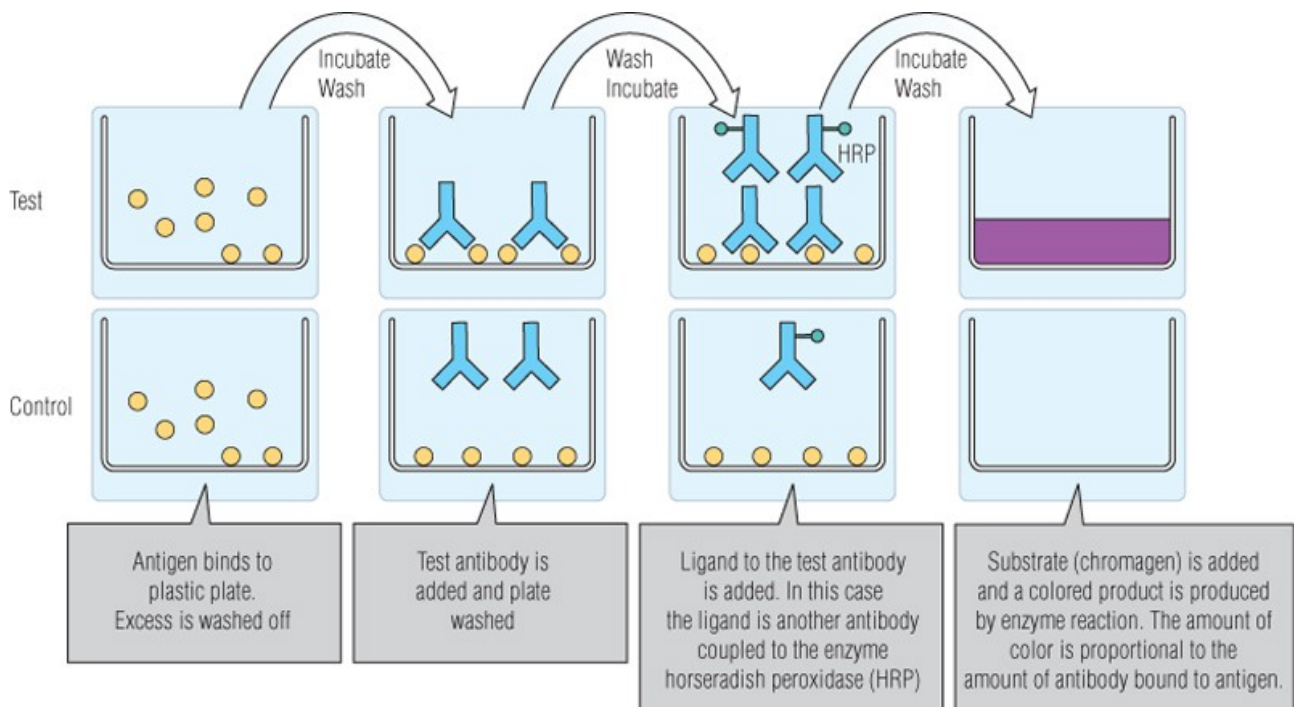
Incubate
Wash

Wash
Incubate

Incubate
Wash

HRP

Test

Control

Antigen binds to plastic plate. Excess is washed off

Test antibody is added and plate washed

Ligand to the test antibody is added. In this case the ligand is another antibody coupled to the enzyme horseradish peroxidase (HRP)

Substrate (chromagen) is added and a colored product is produced by enzyme reaction. The amount of color is proportional to the amount of antibody bound to antigen.